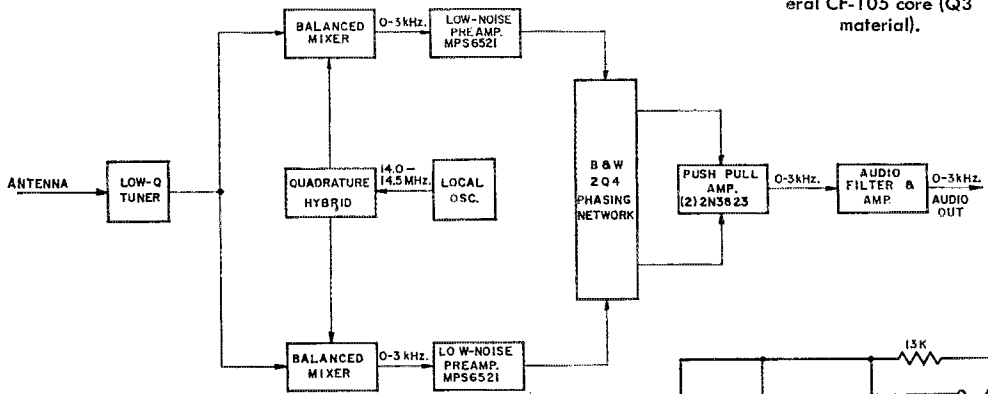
eral CF-105 core (Q3 material).

BALANCED MIXER
0-3 kHz.
LOW-NOISE PREAMP. MPS6521

ANTENNA
LOW-Q TUNER
QUADRATURE HYBRID
14.0-14.5 MHz.
LOCAL OSC.

B & W 2Q4 PHASING NETWORK

PUSH PULL AMP. (2) 2N3823
0-3 kHz.
AUDIO FILTER & AMP.
0-3 kHz.
AUDIO OUT

BALANCED MIXER
0-3 kHz.
LOW-NOISE PREAMP. MPS6521

13K